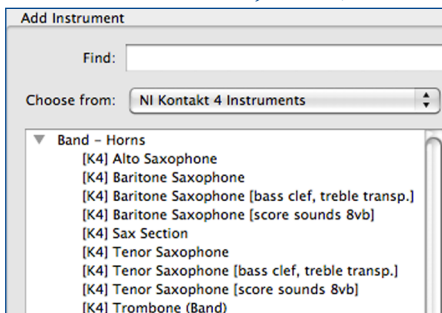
Add Instrument

Find:

Choose from: NI Kontakt 4 Instruments

Band - Horns
[K4] Alto Saxophone
[K4] Baritone Saxophone
[K4] Baritone Saxophone [bass clef, treble transp.]
[K4] Baritone Saxophone [score sounds 8vb]
[K4] Sax Section
[K4] Tenor Saxophone
[K4] Tenor Saxophone [bass clef, treble transp.]
[K4] Tenor Saxophone [score sounds 8vb]
[K4] Trombone (Band)